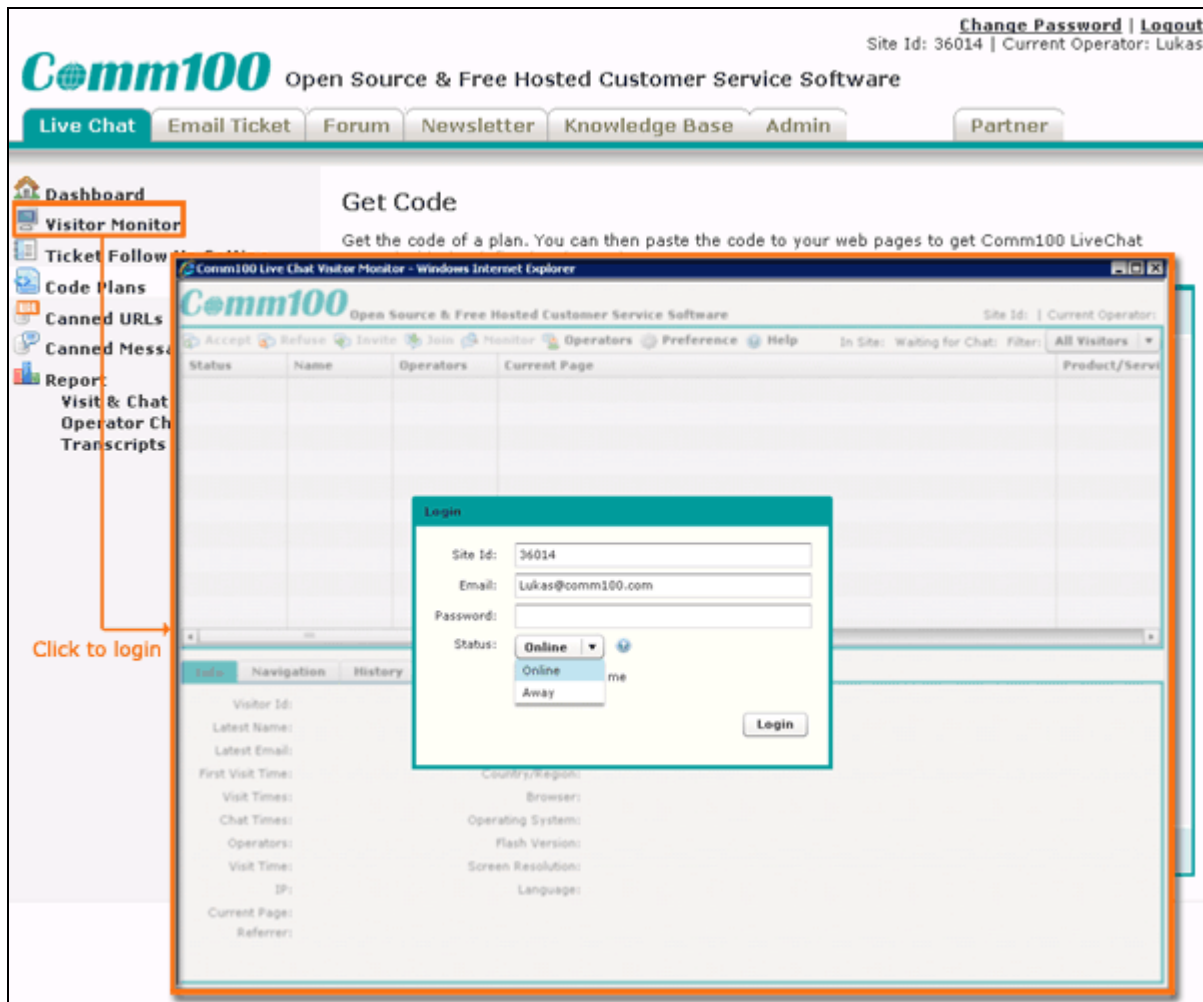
Change Password | Logout
Site Id: 36014 | Current Operator: Lukas

Comm100 Open Source & Free Hosted Customer Service Software

Live Chat | Email Ticket | Forum | Newsletter | Knowledge Base | Admin | Partner

Dashboard
Visitor Monitor
Ticket Follow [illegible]
Code Plans
Canned URLs
Canned Messa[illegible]
Report
Visit & Chat
Operator Ch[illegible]
Transcripts

Get Code

Get the code of a plan. You can then paste the code to your web pages to get Comm100 LiveChat

Comm100 Live Chat Visitor Monitor - Windows Internet Explorer

Comm100 Open Source & Free Hosted Customer Service Software

Site Id: | Current Operator:

Accept Refuse Invite Join Monitor Operators Preference Help

In Site: Waiting for Chat: Filter: All Visitors

| Status | Name | Operators | Current Page | Product/Servi |
|---|---|---|---|---|

Click to login

Info Navigation History

Visitor Id:
Latest Name:
Latest Email:
First Visit Time:
Visit Times:
Chat Times:
Operators:
Visit Time:
IP:
Current Page:
Referrer:

Country/Region:
Browser:
Operating System:
Flash Version:
Screen Resolution:
Language:

Login

Site Id: 36014
Email: Lukas@comm100.com
Password:
Status: Online
Online
Away
me

Login